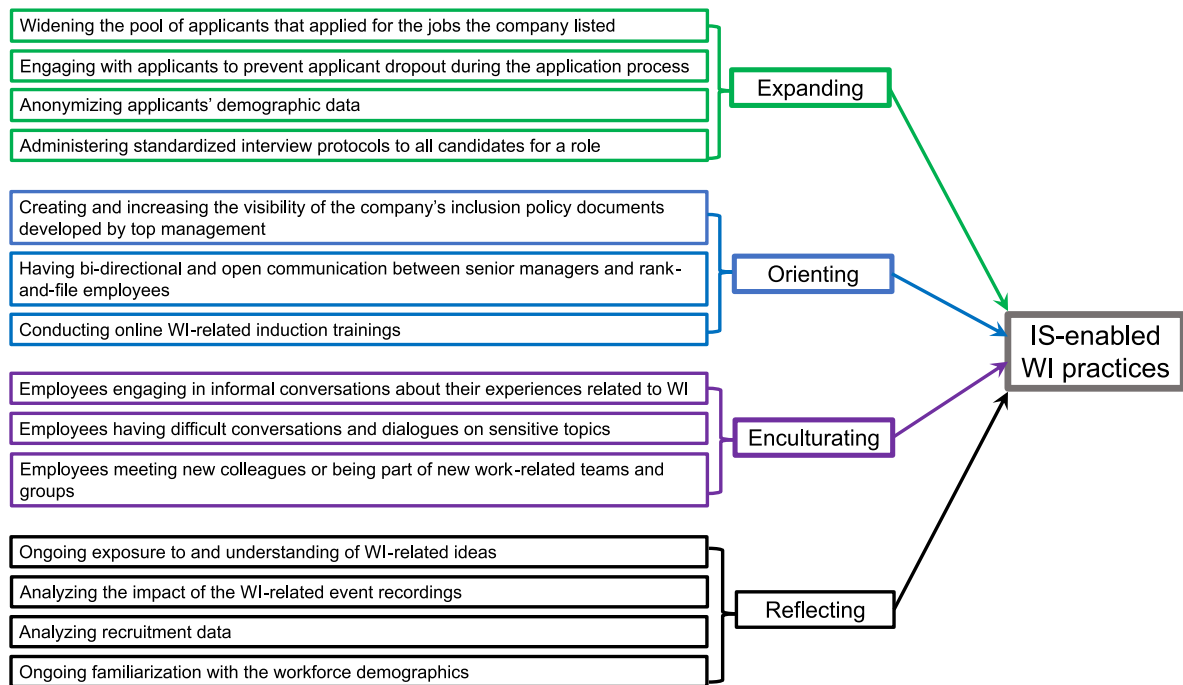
Widening the pool of applicants that applied for the jobs the company listed

Engaging with applicants to prevent applicant dropout during the application process

Anonymizing applicants' demographic data

Administering standardized interview protocols to all candidates for a role

Expanding

Creating and increasing the visibility of the company's inclusion policy documents developed by top management

Having bi-directional and open communication between senior managers and rank-and-file employees

Conducting online WI-related induction trainings

Orienting

IS-enabled WI practices

Employees engaging in informal conversations about their experiences related to WI

Employees having difficult conversations and dialogues on sensitive topics

Employees meeting new colleagues or being part of new work-related teams and groups

Enculturating

Ongoing exposure to and understanding of WI-related ideas

Analyzing the impact of the WI-related event recordings

Analyzing recruitment data

Ongoing familiarization with the workforce demographics

Reflecting